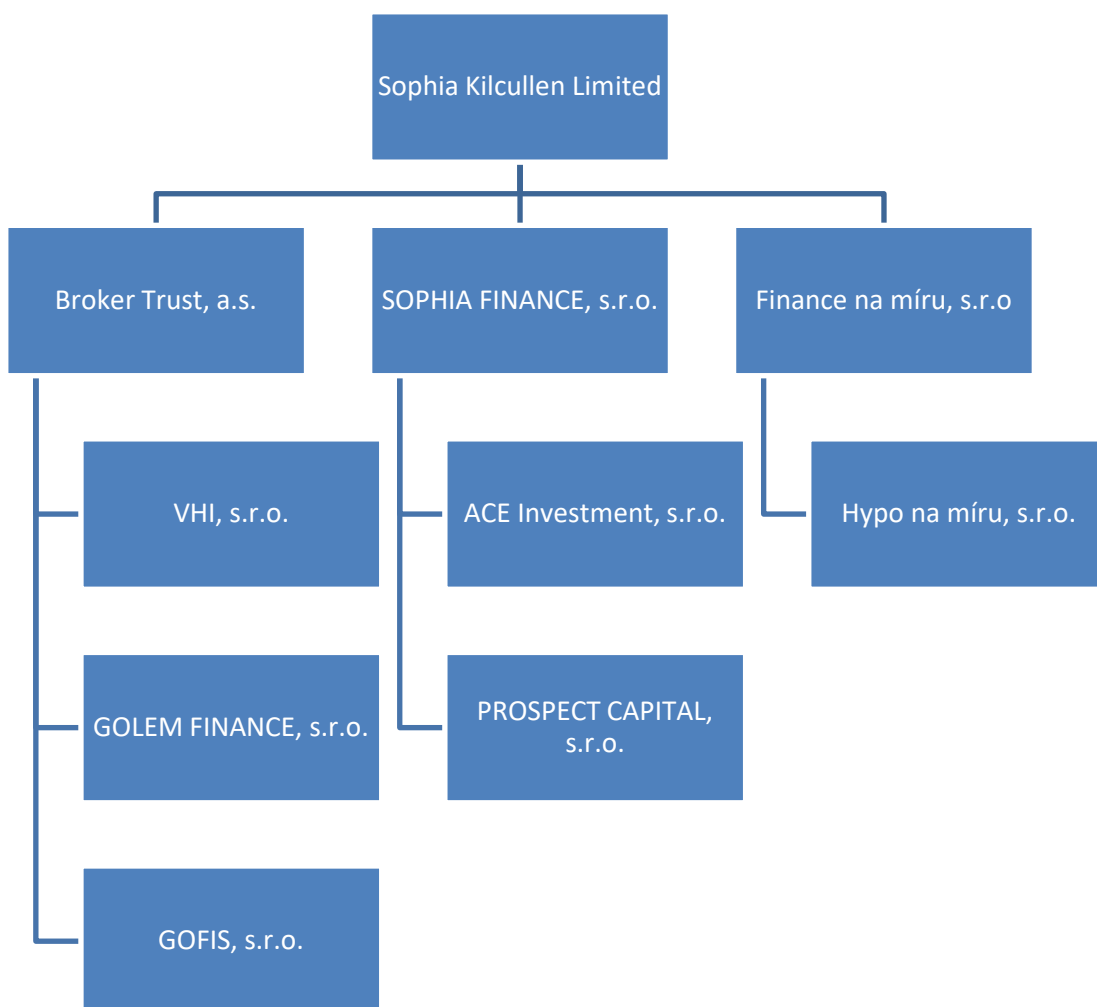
Sophia Kilcullen Limited

Broker Trust, a.s.

SOPHIA FINANCE, s.r.o.

Finance na míru, s.r.o

VHI, s.r.o.

GOLEM FINANCE, s.r.o.

GOFIS, s.r.o.

ACE Investment, s.r.o.

PROSPECT CAPITAL, s.r.o.

Hypo na míru, s.r.o.